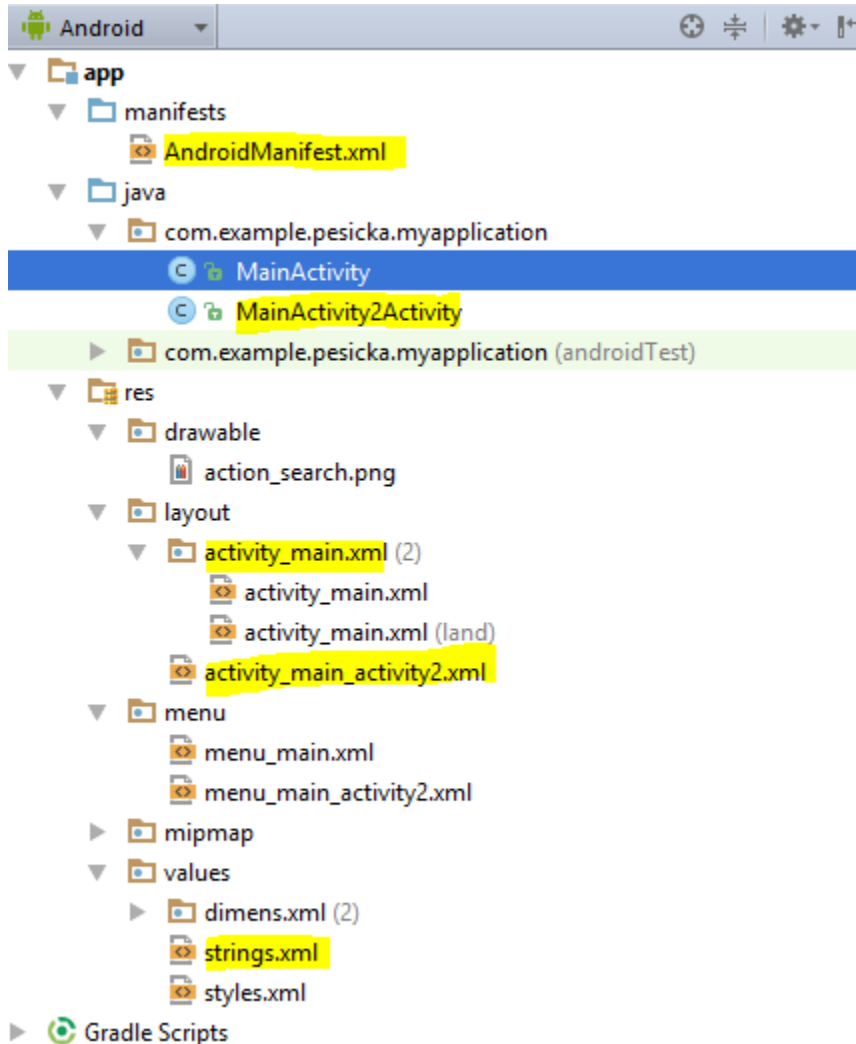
Android

app
manifests
AndroidManifest.xml
java
com.example.pesicka.myapplication
MainActivity
MainActivity2Activity
com.example.pesicka.myapplication (androidTest)
res
drawable
action_search.png
layout
activity_main.xml (2)
activity_main.xml
activity_main.xml (land)
activity_main_activity2.xml
menu
menu_main.xml
menu_main_activity2.xml
mipmap
values
dimens.xml (2)
strings.xml
styles.xml
Gradle Scripts